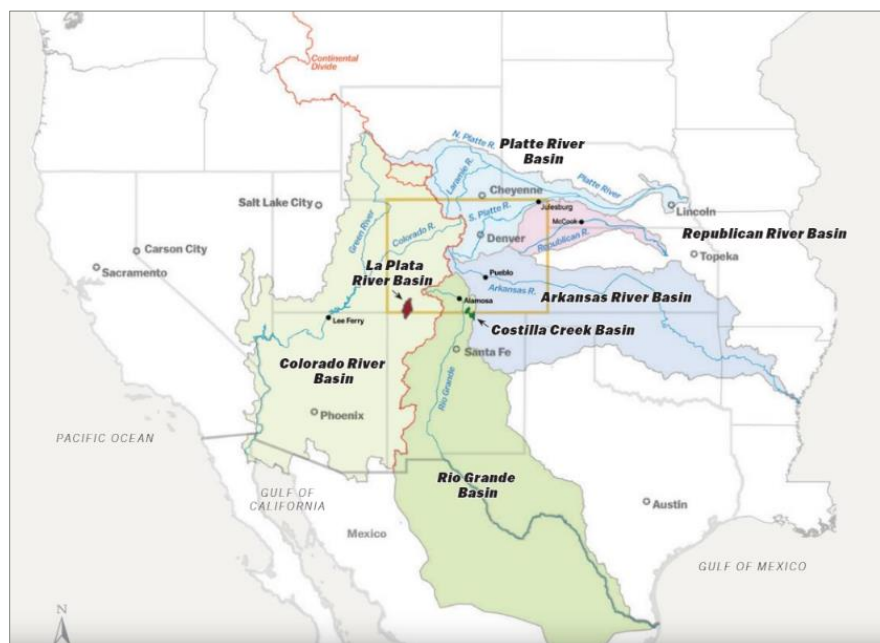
Continental Divide

Platte River Basin

N. Platte R.

Laramie R.

Platte River

Cheyenne

Julesburg

Salt Lake City

S. Platte R.

McCook

Lincoln

Green River

Colorado R.

Denver

Republican R.

Republican River Basin

Carson City

Topeka

Sacramento

La Plata River Basin

Pueblo

Arkansas R.

Alamosa

Arkansas River Basin

Lee Ferry

Costilla Creek Basin

Santa Fe

Colorado River Basin

Rio Grande

Phoenix

PACIFIC OCEAN

Rio Grande Basin

GULF OF CALIFORNIA

Austin

Mexico

GULF OF MEXICO

N